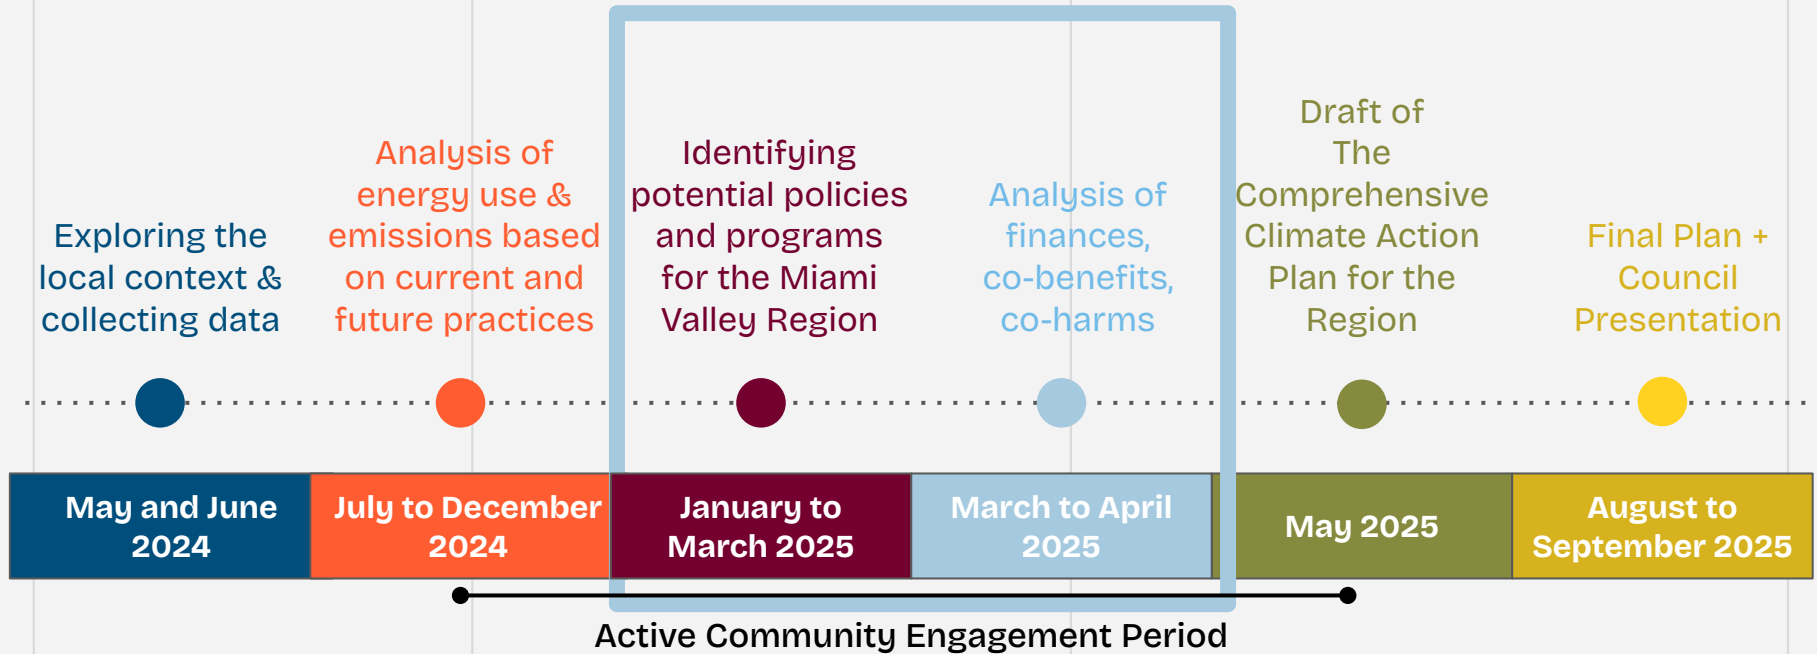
Exploring the local context & collecting data

Analysis of energy use & emissions based on current and future practices

Identifying potential policies and programs for the Miami Valley Region

Analysis of finances, co-benefits, co-harms

Draft of The Comprehensive Climate Action Plan for the Region

Final Plan + Council Presentation

May and June 2024

July to December 2024

January to March 2025

March to April 2025

May 2025

August to September 2025

Active Community Engagement Period